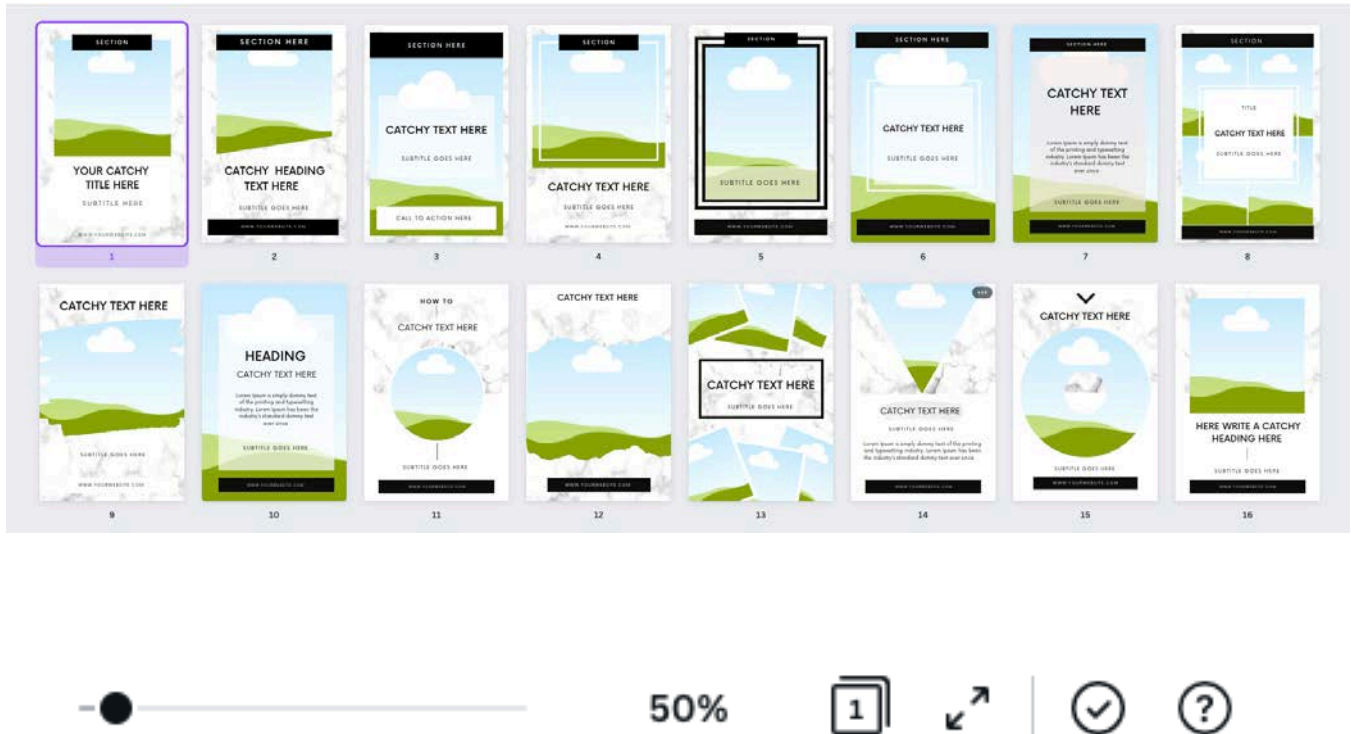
SECTION

YOUR CATCHY TITLE HERE

SUBTITLE HERE

WWW.YOURWEBSITE.COM

1

SECTION HERE

CATCHY HEADING TEXT HERE

SUBTITLE GOES HERE

WWW.YOURWEBSITE.COM

2

SECTION HERE

CATCHY TEXT HERE

SUBTITLE GOES HERE

CALL TO ACTION HERE

3

SECTION

CATCHY TEXT HERE

SUBTITLE GOES HERE

WWW.YOURWEBSITE.COM

4

SECTION

SUBTITLE GOES HERE

WWW.YOURWEBSITE.COM

5

SECTION HERE

CATCHY TEXT HERE

SUBTITLE GOES HERE

WWW.YOURWEBSITE.COM

6

SECTION HERE

CATCHY TEXT HERE

Lorem Ipsum is simply dummy text of the printing and typesetting industry. Lorem Ipsum has been the industry's standard dummy text ever since

SUBTITLE GOES HERE

WWW.YOURWEBSITE.COM

7

SECTION

TITLE

CATCHY TEXT HERE

SUBTITLE GOES HERE

WWW.YOURWEBSITE.COM

8

CATCHY TEXT HERE

SUBTITLE GOES HERE

WWW.YOURWEBSITE.COM

9

HEADING

CATCHY TEXT HERE

Lorem Ipsum is simply dummy text of the printing and typesetting industry. Lorem Ipsum has been the industry's standard dummy text ever since

SUBTITLE GOES HERE

WWW.YOURWEBSITE.COM

10

HOW TO

CATCHY TEXT HERE

SUBTITLE GOES HERE

WWW.YOURWEBSITE.COM

11

CATCHY TEXT HERE

WWW.YOURWEBSITE.COM

12

CATCHY TEXT HERE

SUBTITLE GOES HERE

13

CATCHY TEXT HERE

SUBTITLE GOES HERE

Lorem Ipsum is simply dummy text of the printing and typesetting industry. Lorem Ipsum has been the industry's standard dummy text ever since

WWW.YOURWEBSITE.COM

14

CATCHY TEXT HERE

SUBTITLE GOES HERE

WWW.YOURWEBSITE.COM

15

HERE WRITE A CATCHY HEADING HERE

SUBTITLE GOES HERE

WWW.YOURWEBSITE.COM

16

50%

1

?